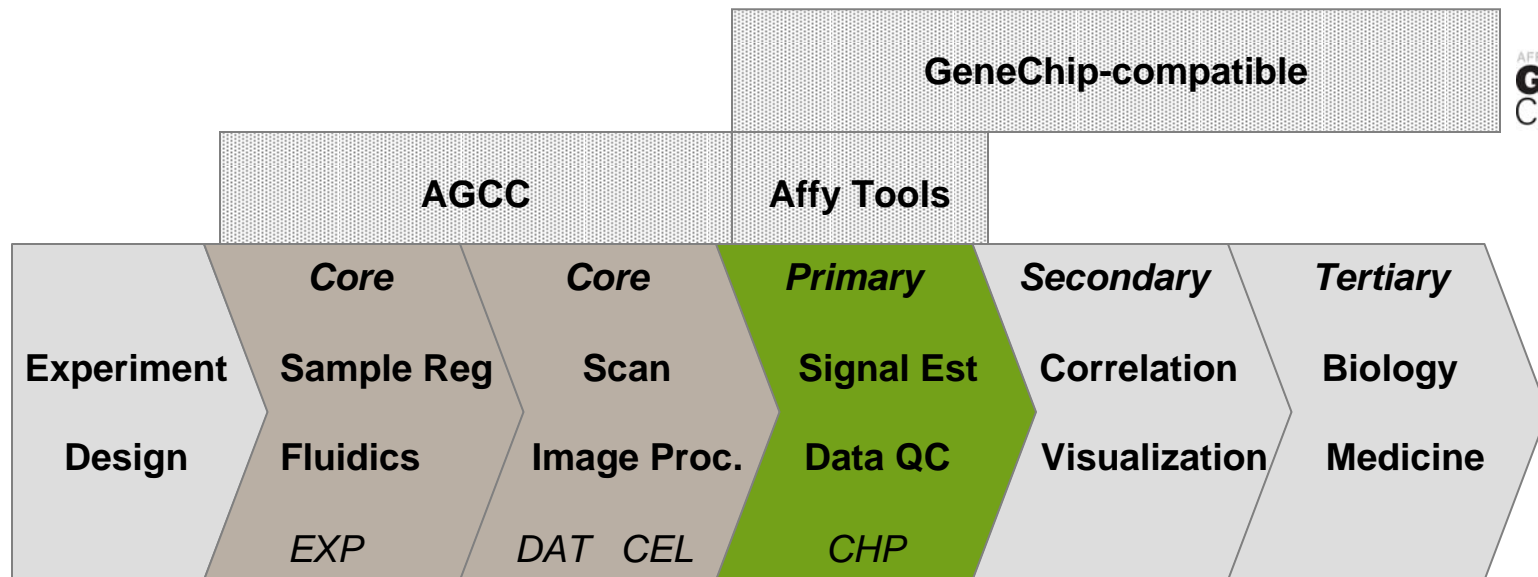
GeneChip-compatible

AGCC

Affy Tools

Experiment Design

Core
Sample Reg
Fluidics
EXP

Core
Scan
Image Proc.
DAT CEL

Primary
Signal Est
Data QC
CHP

Secondary
Correlation
Visualization

Tertiary
Biology
Medicine

AFF
G
C